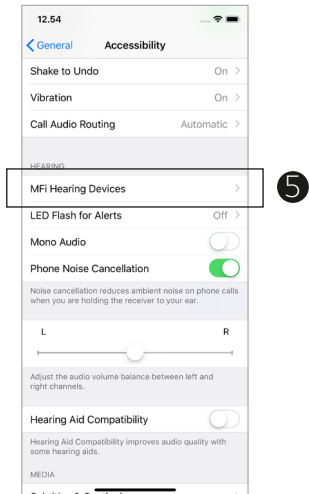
12.54

General Accessibility

Shake to Undo On

Vibration On

Call Audio Routing Automatic

HEARING

MFi Hearing Devices

5

LED Flash for Alerts Off

Mono Audio

Phone Noise Cancellation

Noise cancellation reduces ambient noise on phone calls when you are holding the receiver to your ear.

L R

Adjust the audio volume balance between left and right channels.

Hearing Aid Compatibility

Hearing Aid Compatibility improves audio quality with some hearing aids.

MEDIA

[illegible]